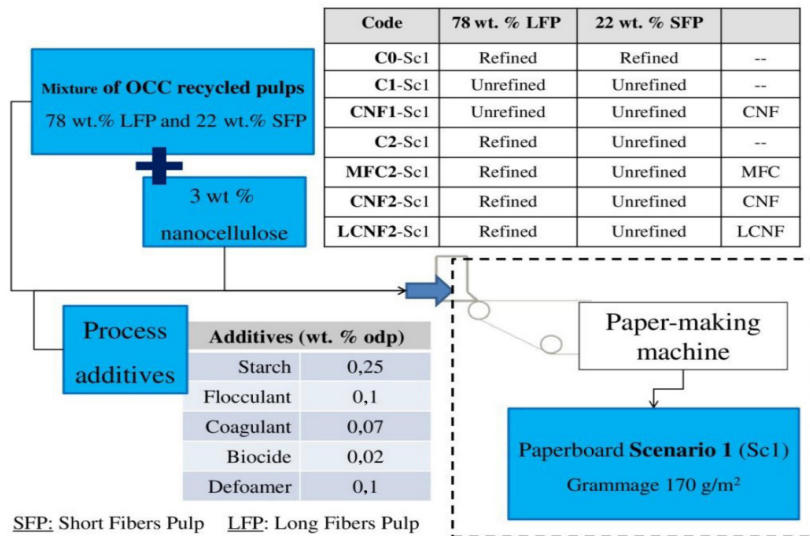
| Code | 78 wt. % LFP | 22 wt. % SFP | |
|---|---|---|---|
| C0-Sc1 | Refined | Refined | -- |
| C1-Sc1 | Unrefined | Unrefined | -- |
| CNF1-Sc1 | Unrefined | Unrefined | CNF |
| C2-Sc1 | Refined | Unrefined | -- |
| MFC2-Sc1 | Refined | Unrefined | MFC |
| CNF2-Sc1 | Refined | Unrefined | CNF |
| LCNF2-Sc1 | Refined | Unrefined | LCNF |

Mixture of OCC recycled pulps
78 wt.% LFP and 22 wt.% SFP

3 wt % nanocellulose

Process additives

| Additives (wt. % odp) | |
|---|---|
| Starch | 0,25 |
| Flocculant | 0,1 |
| Coagulant | 0,07 |
| Biocide | 0,02 |
| Defoamer | 0,1 |

Paper-making machine

Paperboard Scenario 1 (Sc1)
Grammage 170 g/m$^2$

SFP: Short Fibers Pulp LFP: Long Fibers Pulp